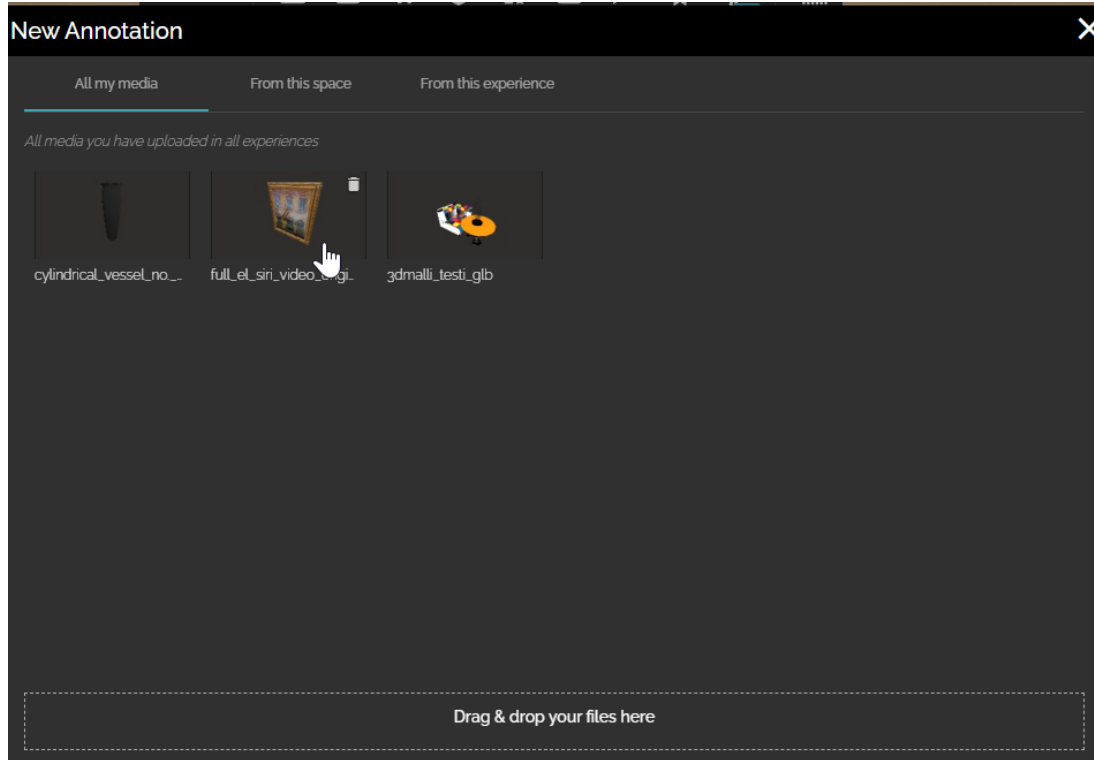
New Annotation

All my media
From this space
From this experience

All media you have uploaded in all experiences

cylindrical_vessel_no_..
full_el_siri_video_origi..
3dmalli_testi_glb

Drag & drop your files here